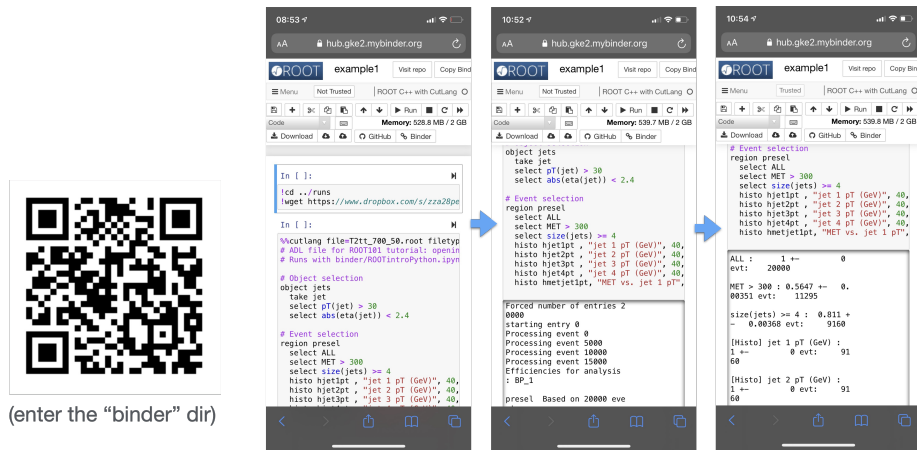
(enter the “binder” dir)

08:53
AA hub.gke2.mybinder.org
ROOT example1 Visit repo Copy Bind
Menu Not Trusted ROOT C++ with CutLang
Run
Code Memory: 528.8 MB / 2 GB
Download GitHub Binder

In [ ]:
!cd ../runs
!wget https://www.dropbox.com/s/zza28pe

In [ ]:
%%cutlang file=T2tt_700_50.root filetyp
# ADL file for ROOT101 tutorial: openin
# Runs with binder/ROOTintroPython.ipyn

# Object selection
object jets
take jet
select pT(jet) > 30
select abs(eta(jet)) < 2.4

# Event selection
region presel
select ALL
select MET > 300
select size(jets) >= 4
histo hjet1pt , "jet 1 pT (GeV)", 40,
histo hjet2pt , "jet 2 pT (GeV)", 40,
histo hjet3pt , "jet 3 pT (GeV)", 40,

10:52
AA hub.gke2.mybinder.org
ROOT example1 Visit repo Copy Bind
Menu Not Trusted ROOT C++ with CutLang
Run
Code Memory: 539.7 MB / 2 GB
Download GitHub Binder

object jets
take jet
select pT(jet) > 30
select abs(eta(jet)) < 2.4

# Event selection
region presel
select ALL
select MET > 300
select size(jets) >= 4
histo hjet1pt , "jet 1 pT (GeV)", 40,
histo hjet2pt , "jet 2 pT (GeV)", 40,
histo hjet3pt , "jet 3 pT (GeV)", 40,
histo hjet4pt , "jet 4 pT (GeV)", 40,
histo hmetjet1pt, "MET vs. jet 1 pT",

Forced number of entries 2
0000
starting entry 0
Processing event 0
Processing event 5000
Processing event 10000
Processing event 15000
Efficiencies for analysis
: BP_1

presel Based on 20000 eve

10:54
AA hub.gke2.mybinder.org
ROOT example1 Visit repo Copy Bind
Menu Trusted ROOT C++ with CutLang
Run
Code Memory: 539.8 MB / 2 GB
Download GitHub Binder

# Event selection
region presel
select ALL
select MET > 300
select size(jets) >= 4
histo hjet1pt , "jet 1 pT (GeV)", 40,
histo hjet2pt , "jet 2 pT (GeV)", 40,
histo hjet3pt , "jet 3 pT (GeV)", 40,
histo hjet4pt , "jet 4 pT (GeV)", 40,
histo hmetjet1pt, "MET vs. jet 1 pT",

ALL : 1 +- 0
evt: 20000

MET > 300 : 0.5647 +- 0.
00351 evt: 11295

size(jets) >= 4 : 0.811 +
- 0.00368 evt: 9160

[Histo] jet 1 pT (GeV) :
1 +- 0 evt: 91
60

[Histo] jet 2 pT (GeV) :
1 +- 0 evt: 91
60